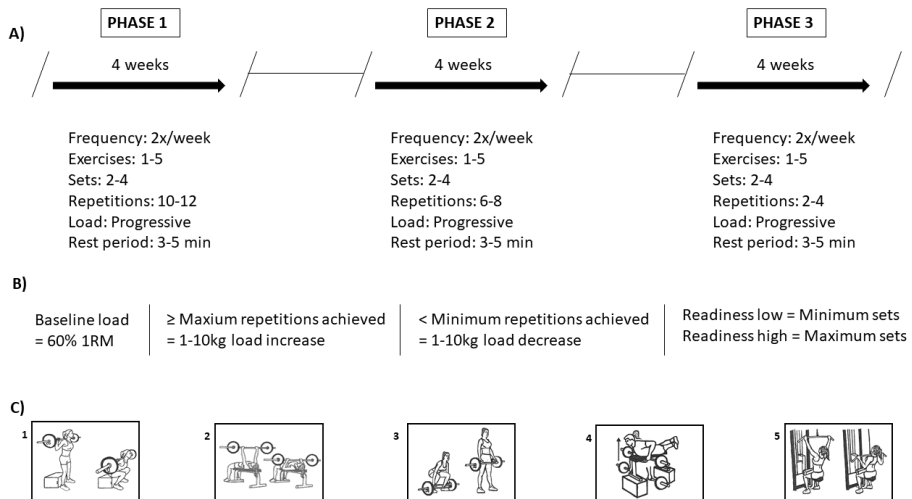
A)

PHASE 1

4 weeks

Frequency: 2x/week
Exercises: 1-5
Sets: 2-4
Repetitions: 10-12
Load: Progressive
Rest period: 3-5 min

PHASE 2

4 weeks

Frequency: 2x/week
Exercises: 1-5
Sets: 2-4
Repetitions: 6-8
Load: Progressive
Rest period: 3-5 min

PHASE 3

4 weeks

Frequency: 2x/week
Exercises: 1-5
Sets: 2-4
Repetitions: 2-4
Load: Progressive
Rest period: 3-5 min

B)

Baseline load = 60% 1RM

≥ Maxium repetitions achieved = 1-10kg load increase

< Minimum repetitions achieved = 1-10kg load decrease

Readiness low = Minimum sets
Readiness high = Maximum sets

C)

1

2

3

4

5